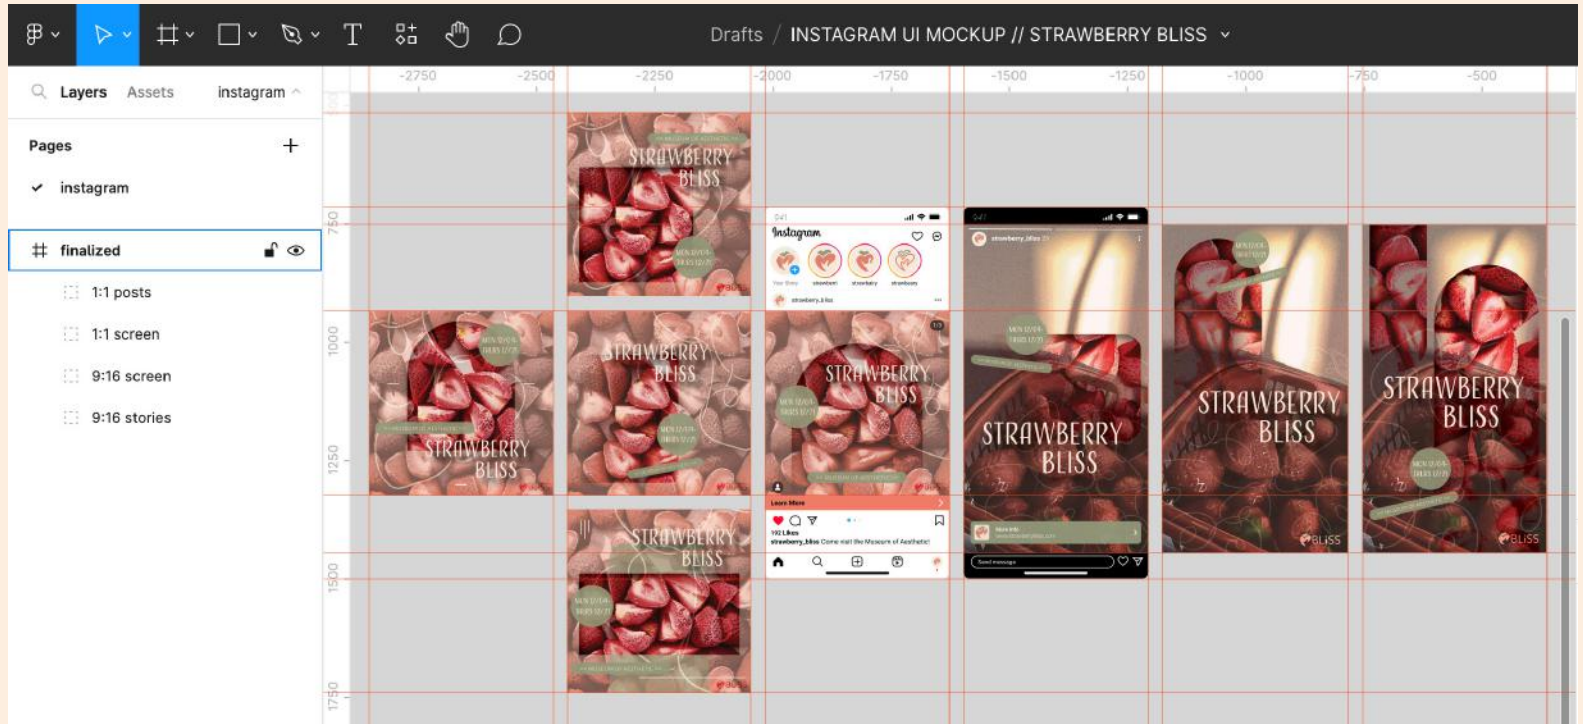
Drafts / INSTAGRAM UI MOCKUP // STRAWBERRY BLISS

Layers Assets instagram

Pages

instagram

finalized

1:1 posts

1:1 screen

9:16 screen

9:16 stories

-2750 -2500 -2250 -2000 -1750 -1500 -1250 -1000 -750 -500

750 1000 1250 1500 1750

STRAWBERRY BLISS

STRAWBERRY BLISS

STRAWBERRY BLISS

STRAWBERRY BLISS

STRAWBERRY BLISS

STRAWBERRY BLISS

STRAWBERRY BLISS

STRAWBERRY BLISS

Instagram

Learn More

192 Likes

strawberry_bliss Come visit the Museum of Aesthetic!

Send message

BLISS

BLISS